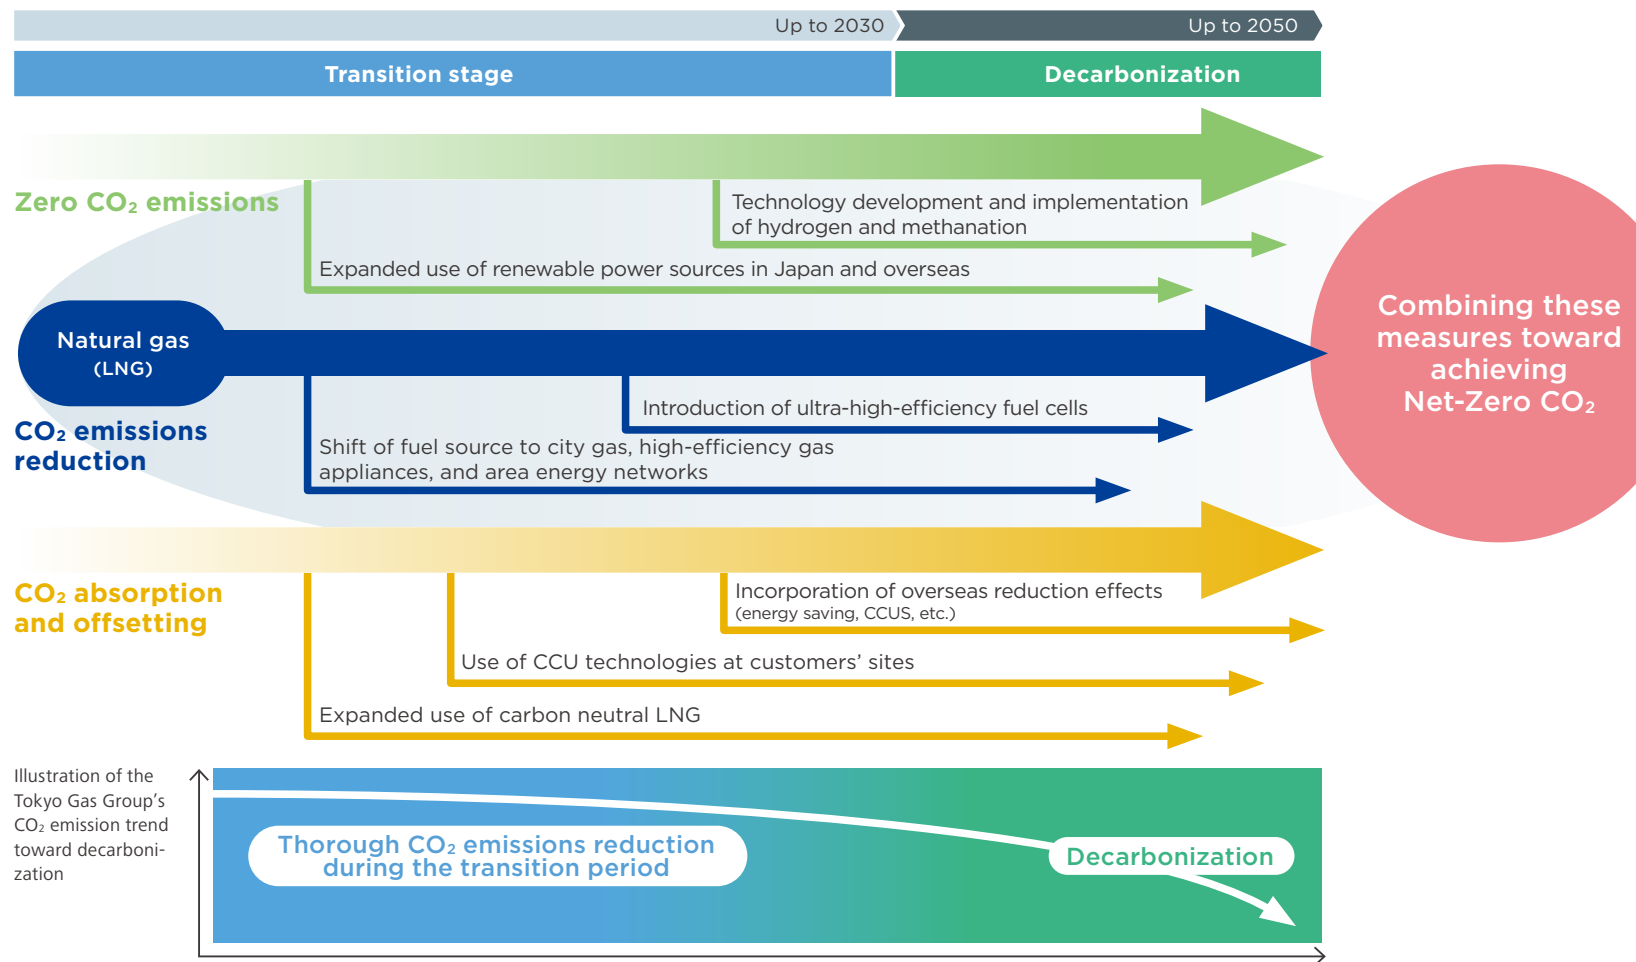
Up to 2030

Up to 2050

Transition stage

Decarbonization

Zero $CO_2$ emissions

Technology development and implementation of hydrogen and methanation

Expanded use of renewable power sources in Japan and overseas

Natural gas (LNG)

$CO_2$ emissions reduction

Introduction of ultra-high-efficiency fuel cells

Shift of fuel source to city gas, high-efficiency gas appliances, and area energy networks

Combining these measures toward achieving Net-Zero $CO_2$

$CO_2$ absorption and offsetting

Incorporation of overseas reduction effects (energy saving, CCUS, etc.)

Use of CCU technologies at customers' sites

Expanded use of carbon neutral LNG

Illustration of the Tokyo Gas Group's $CO_2$ emission trend toward decarbonization

Thorough $CO_2$ emissions reduction during the transition period

Decarbonization